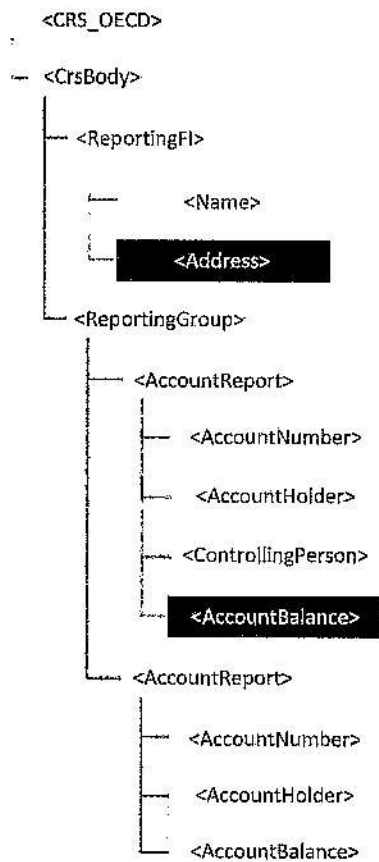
<CRS_OECD>

<CrsBody>

<ReportingFI>

<Name>

<Address>

<ReportingGroup>

<AccountReport>

<AccountNumber>

<AccountHolder>

<ControllingPerson>

<AccountBalance>

<AccountReport>

<AccountNumber>

<AccountHolder>

<AccountBalance>